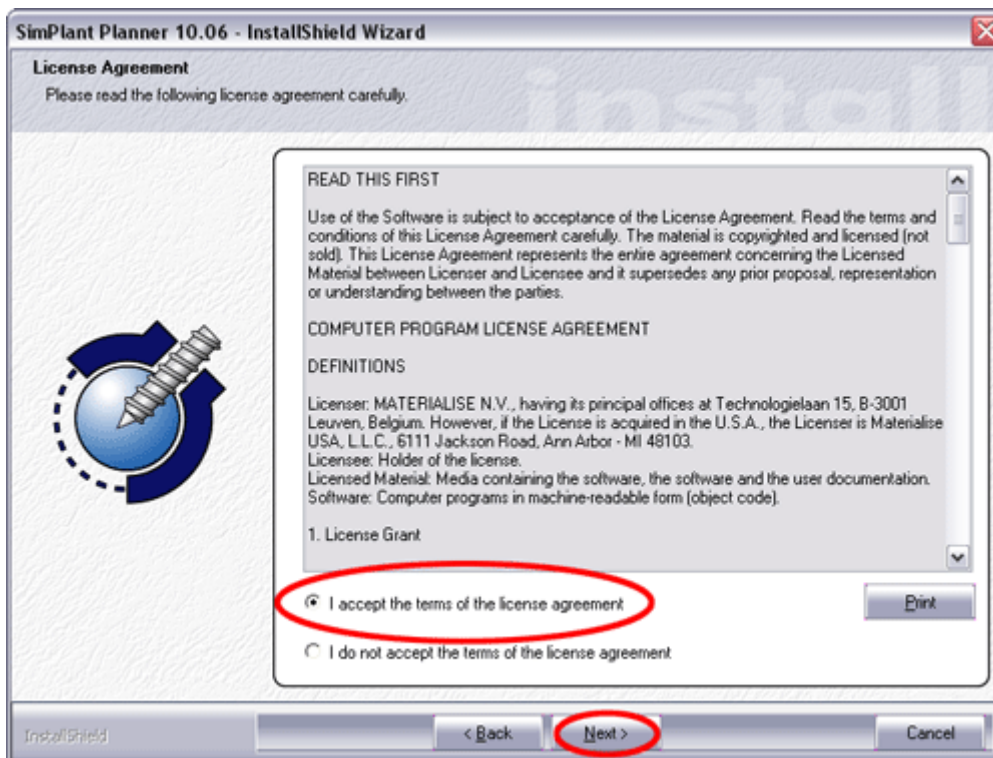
SimPlant Planner 10.06 - InstallShield Wizard

License Agreement
Please read the following license agreement carefully.

READ THIS FIRST

Use of the Software is subject to acceptance of the License Agreement. Read the terms and conditions of this License Agreement carefully. The material is copyrighted and licensed (not sold). This License Agreement represents the entire agreement concerning the Licensed Material between Licenser and Licensee and it supersedes any prior proposal, representation or understanding between the parties.

COMPUTER PROGRAM LICENSE AGREEMENT

DEFINITIONS

Licenser: MATERIALISE N.V., having its principal offices at Technologielaan 15, B-3001 Leuven, Belgium. However, if the License is acquired in the U.S.A., the Licenser is Materialise USA, L.L.C., 6111 Jackson Road, Ann Arbor - MI 48103.
Licensee: Holder of the license.
Licensed Material: Media containing the software, the software and the user documentation.
Software: Computer programs in machine-readable form (object code).

1. License Grant

I accept the terms of the license agreement

Print

I do not accept the terms of the license agreement

InstallShield

< Back

Next >

Cancel